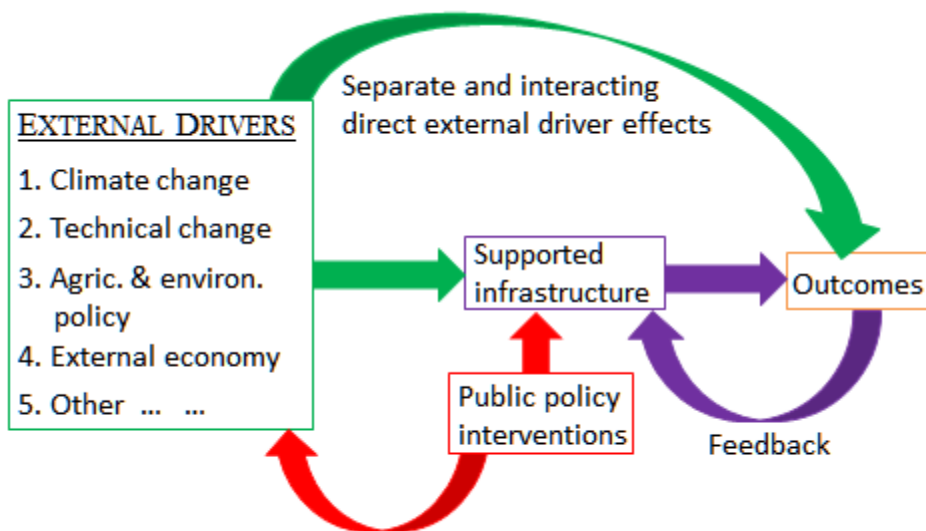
EXTERNAL DRIVERS
1. Climate change
2. Technical change
3. Agric. & environ. policy
4. External economy
5. Other … …

Separate and interacting direct external driver effects

Supported infrastructure

Outcomes

Public policy interventions

Feedback